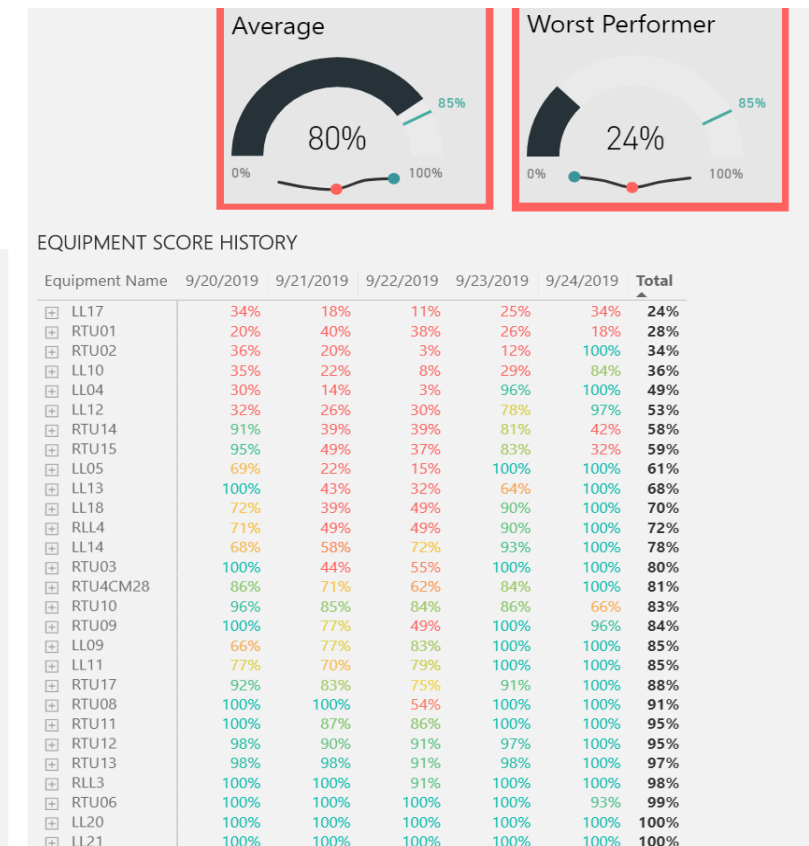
Average

85%

80%

0%

100%

Worst Performer

85%

24%

0%

100%

EQUIPMENT SCORE HISTORY

| Equipment Name | 9/20/2019 | 9/21/2019 | 9/22/2019 | 9/23/2019 | 9/24/2019 | Total |
|---|---|---|---|---|---|---|
| LL17 | 34% | 18% | 11% | 25% | 34% | 24% |
| RTU01 | 20% | 40% | 38% | 26% | 18% | 28% |
| RTU02 | 36% | 20% | 3% | 12% | 100% | 34% |
| LL10 | 35% | 22% | 8% | 29% | 84% | 36% |
| LL04 | 30% | 14% | 3% | 96% | 100% | 49% |
| LL12 | 32% | 26% | 30% | 78% | 97% | 53% |
| RTU14 | 91% | 39% | 39% | 81% | 42% | 58% |
| RTU15 | 95% | 49% | 37% | 83% | 32% | 59% |
| LL05 | 69% | 22% | 15% | 100% | 100% | 61% |
| LL13 | 100% | 43% | 32% | 64% | 100% | 68% |
| LL18 | 72% | 39% | 49% | 90% | 100% | 70% |
| RLL4 | 71% | 49% | 49% | 90% | 100% | 72% |
| LL14 | 68% | 58% | 72% | 93% | 100% | 78% |
| RTU03 | 100% | 44% | 55% | 100% | 100% | 80% |
| RTU4CM28 | 86% | 71% | 62% | 84% | 100% | 81% |
| RTU10 | 96% | 85% | 84% | 86% | 66% | 83% |
| RTU09 | 100% | 77% | 49% | 100% | 96% | 84% |
| LL09 | 66% | 77% | 83% | 100% | 100% | 85% |
| LL11 | 77% | 70% | 79% | 100% | 100% | 85% |
| RTU17 | 92% | 83% | 75% | 91% | 100% | 88% |
| RTU08 | 100% | 100% | 54% | 100% | 100% | 91% |
| RTU11 | 100% | 87% | 86% | 100% | 100% | 95% |
| RTU12 | 98% | 90% | 91% | 97% | 100% | 95% |
| RTU13 | 98% | 98% | 91% | 98% | 100% | 97% |
| RLL3 | 100% | 100% | 91% | 100% | 100% | 98% |
| RTU06 | 100% | 100% | 100% | 100% | 93% | 99% |
| LL20 | 100% | 100% | 100% | 100% | 100% | 100% |
| LL21 | 100% | 100% | 100% | 100% | 100% | 100% |